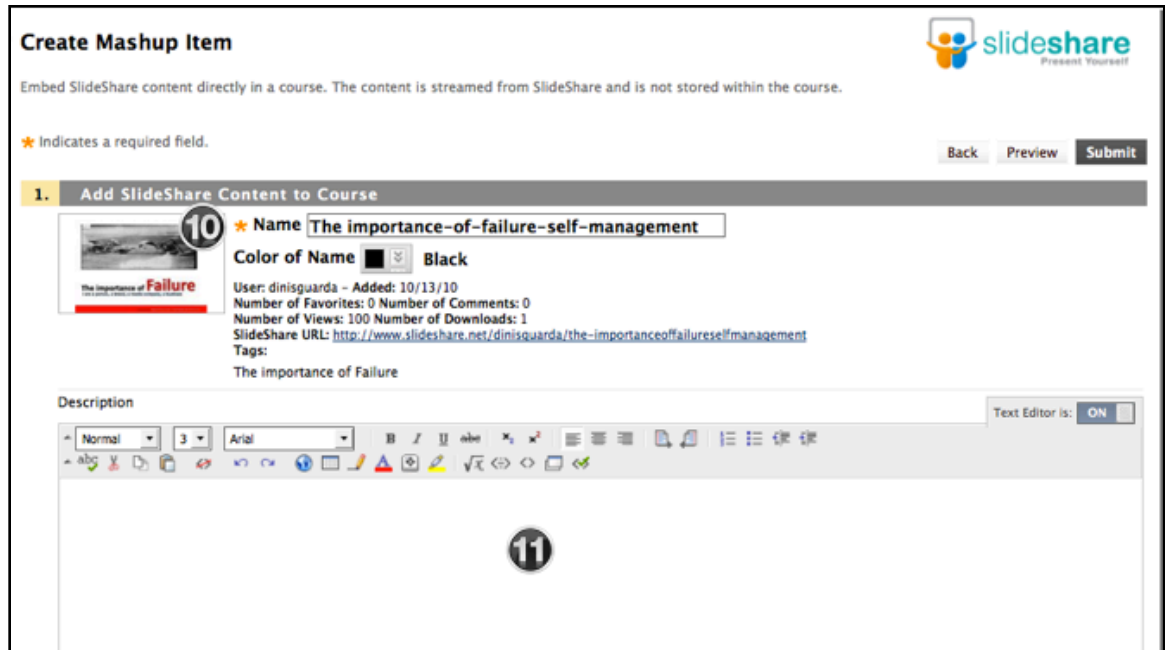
Create Mashup Item

slideshare
Present Yourself

Embed SlideShare content directly in a course. The content is streamed from SlideShare and is not stored within the course.

★ Indicates a required field.

Back Preview Submit

1. Add SlideShare Content to Course

10

The importance of Failure

★ Name The importance-of-failure-self-management

Color of Name Black

User: dinisguarda - Added: 10/13/10
Number of Favorites: 0 Number of Comments: 0
Number of Views: 100 Number of Downloads: 1
SlideShare URL: http://www.slideshare.net/dinisguarda/the-importanceoffailureselfmanagement
Tags:
The importance of Failure

Description

Text Editor is: ON

Normal 3 Arial

B I U abc

11